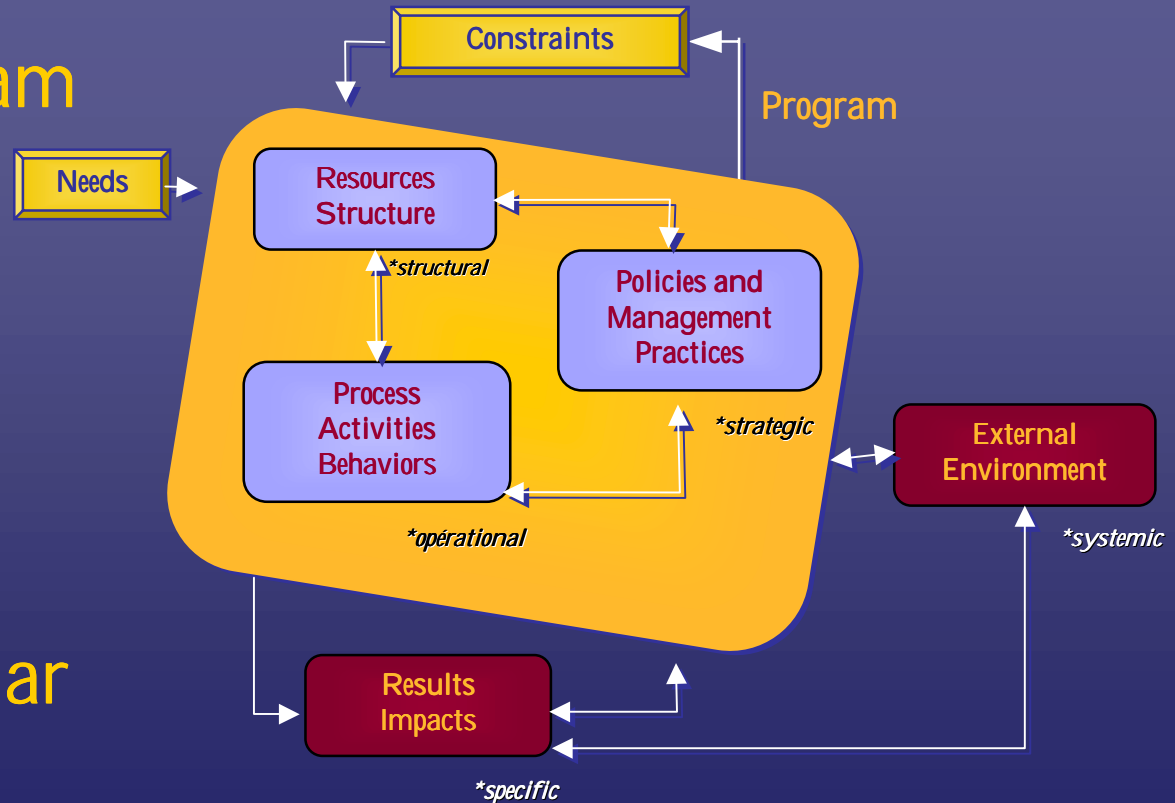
am

ar

Constraints

Program

Needs

Resources Structure

*structural

Policies and Management Practices

Process Activities Behaviors

*strategic

External Environment

*opérational

*systemic

Results Impacts

*specific